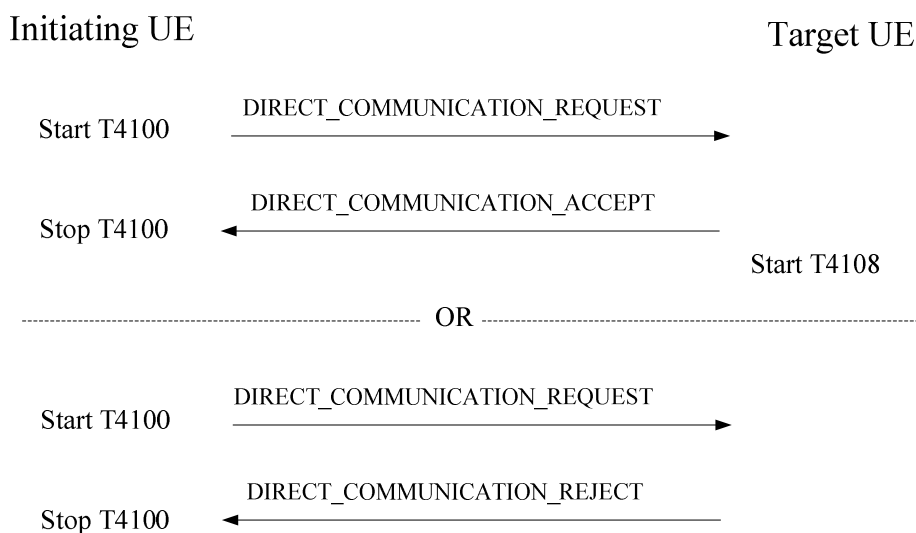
Initiating UE

Target UE

DIRECT_COMMUNICATION_REQUEST

Start T4100

DIRECT_COMMUNICATION_ACCEPT

Stop T4100

Start T4108

OR

DIRECT_COMMUNICATION_REQUEST

Start T4100

DIRECT_COMMUNICATION_REJECT

Stop T4100